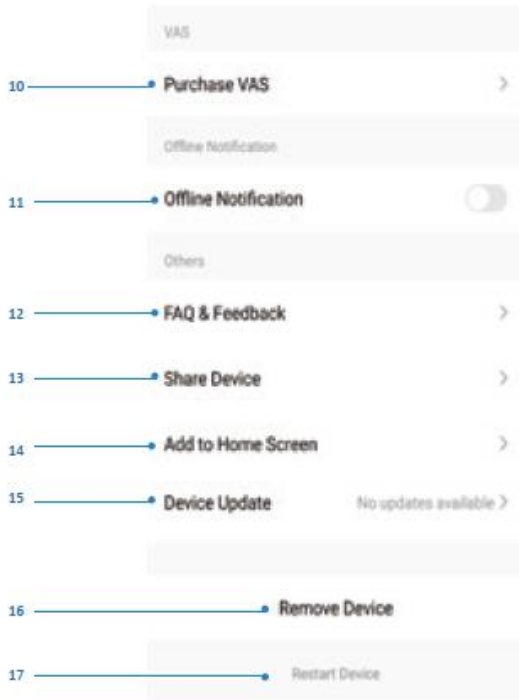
VAS

10 Purchase VAS >

Offline Notification

11 Offline Notification

Others

12 FAQ & Feedback >

13 Share Device >

14 Add to Home Screen >

15 Device Update No updates available >

16 Remove Device

17 Restart Device